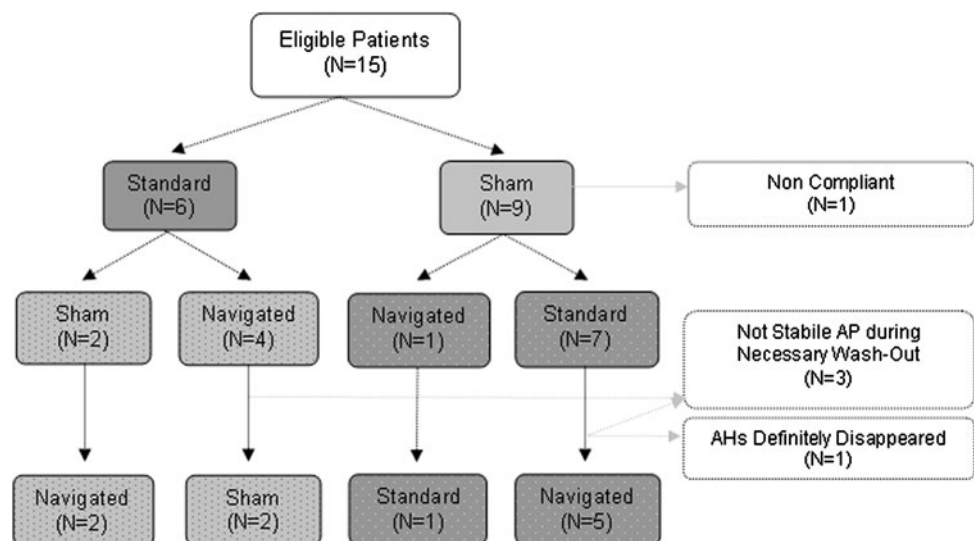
Eligible Patients
(N=15)

Standard
(N=6)

Sham
(N=9)

Non Compliant
(N=1)

Sham
(N=2)

Navigated
(N=4)

Navigated
(N=1)

Standard
(N=7)

Not Stabile AP during Necessary Wash-Out
(N=3)

AHs Definitely Disappeared
(N=1)

Navigated
(N=2)

Sham
(N=2)

Standard
(N=1)

Navigated
(N=5)